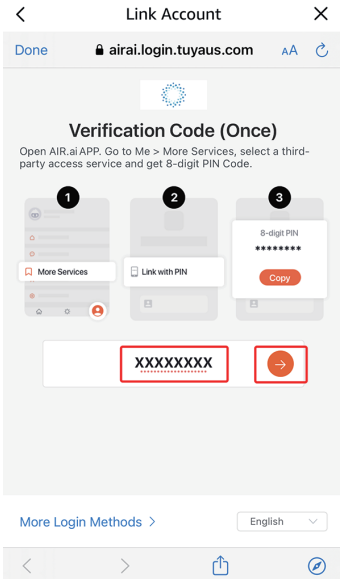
Link Account

Done airai.login.tuyaus.com AA

Verification Code (Once)

Open AIR.ai APP. Go to Me > More Services, select a third-party access service and get 8-digit PIN Code.

1

More Services

2

Link with PIN

3

8-digit PIN

********

Copy

XXXXXXXX

More Login Methods >

English